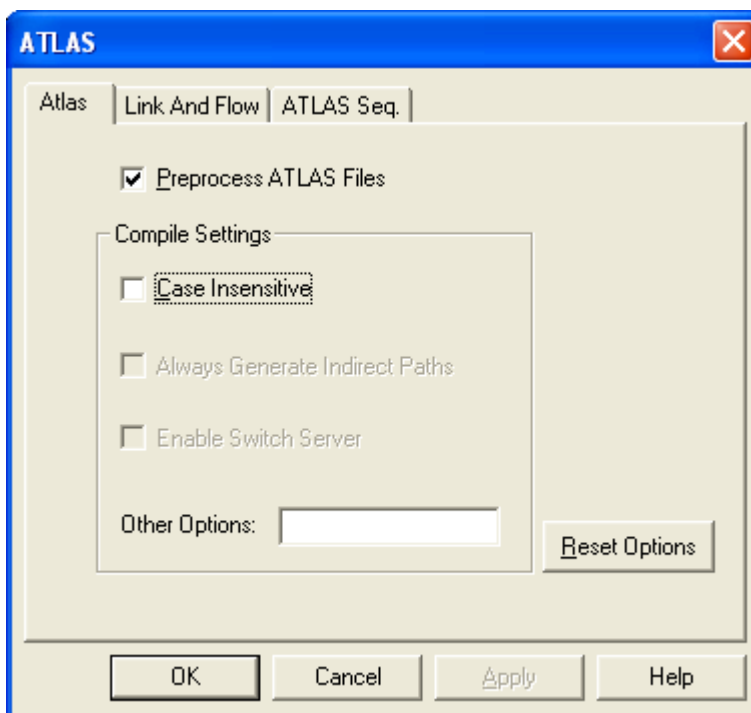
ATLAS

Atlas | Link And Flow | ATLAS Seq.

Preprocess ATLAS Files

Compile Settings

Case Insensitive

Always Generate Indirect Paths

Enable Switch Server

Other Options:

Reset Options

OK | Cancel | Apply | Help